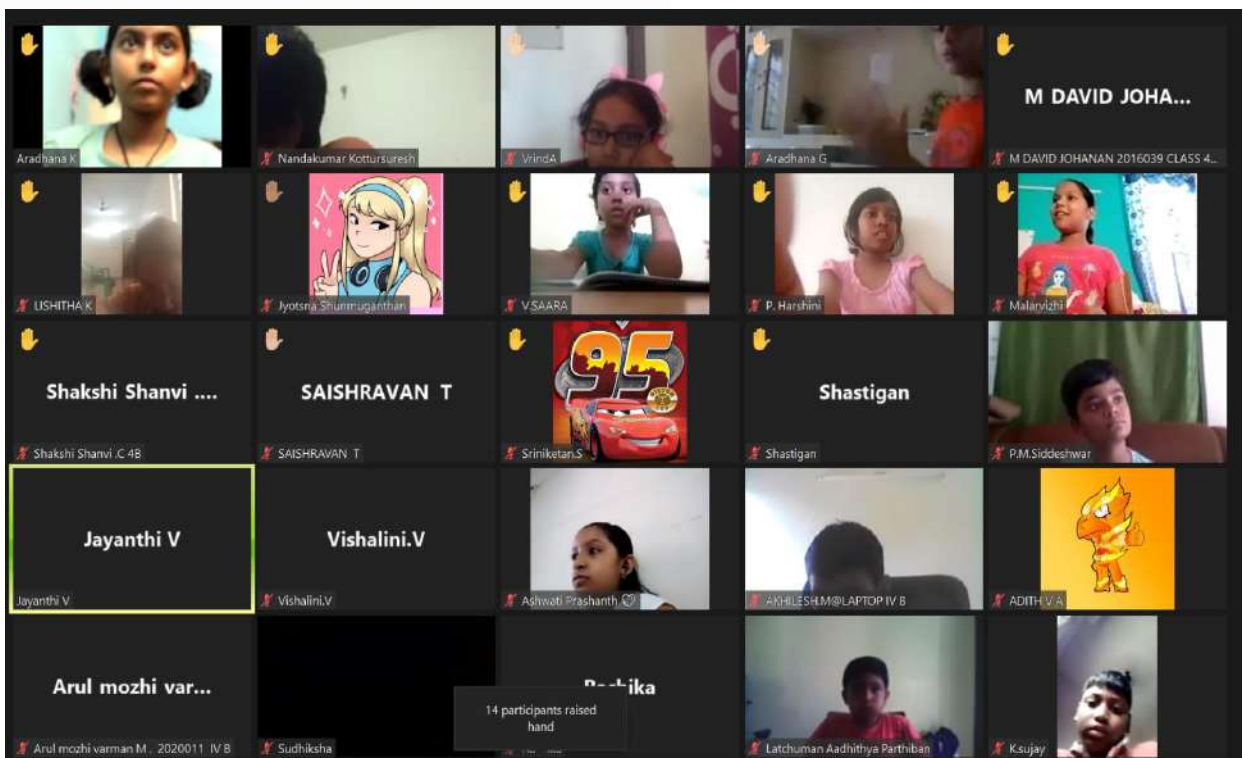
Aradhana K

Nandakumar Kottursuresh

VrindA

Aradhana G

M DAVID JOHA...

M DAVID JOHANAN 2016039 CLASS 4...

USHITHA K

Jyotsna Shunmuganathan

V.SAARA

P. Harshini

Malarvizhi

Shakshi Shanvi ....

Shakshi Shanvi .C 4B

SAISHRAVAN T

SAISHRAVAN T

95

Sriniketan.S

Shastigan

Shastigan

P.M.Siddeshwar

Jayanthi V

Jayanthi V

Vishalini.V

Vishalini.V

Ashwati Prashanth

AKHILESH.M@LAPTOP IV B

ADITH V A

Arul mozhi var...

Arul mozhi varman M . 2020011 IV B

Sudhiksha

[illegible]ika

14 participants raised hand

Latchuman Aadhithya Parthiban

K.sujay